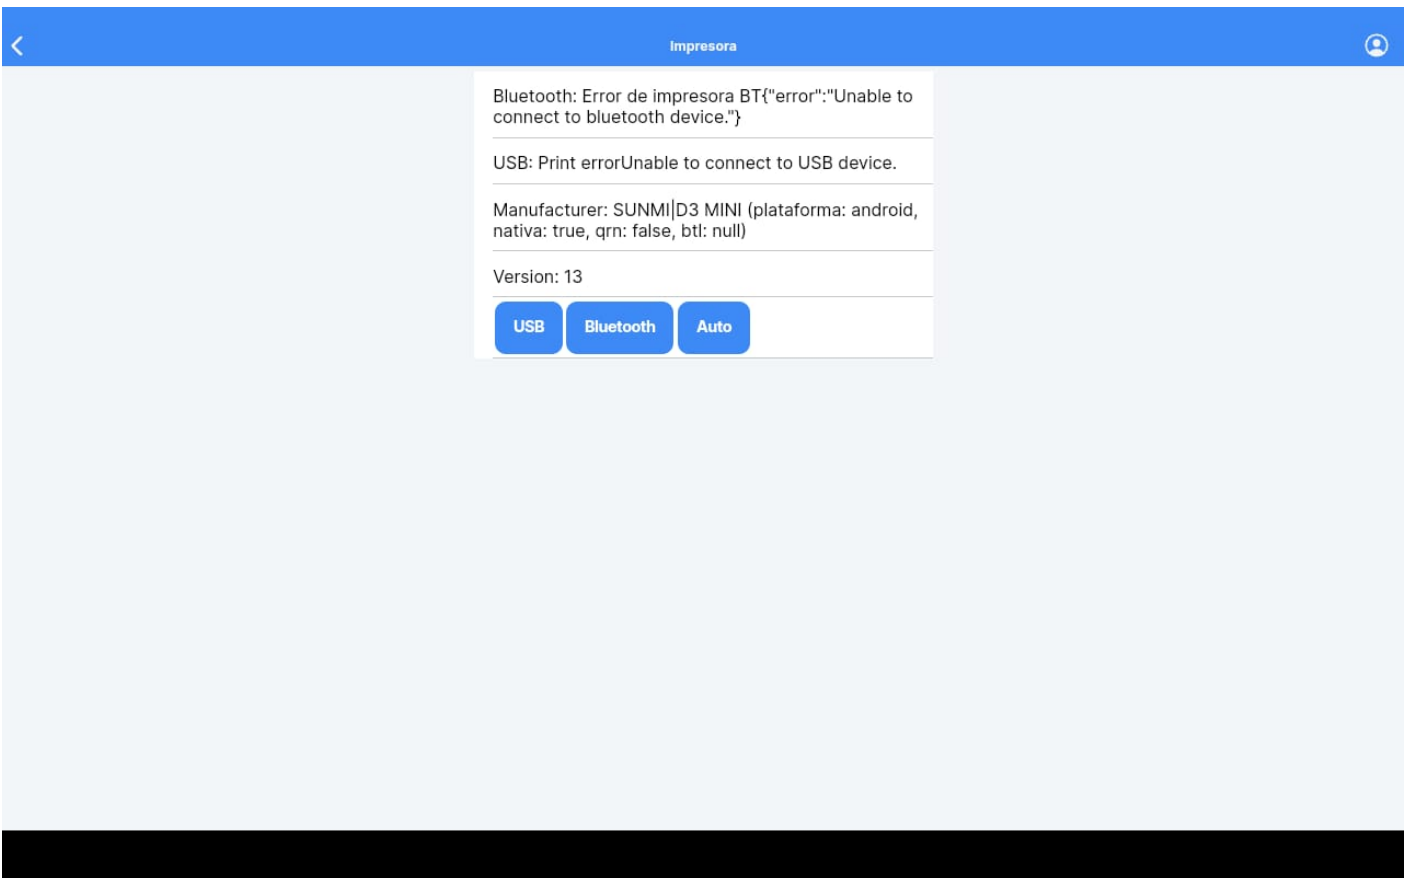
Impresora

Bluetooth: Error de impresora BT{"error":"Unable to connect to bluetooth device."}

USB: Print errorUnable to connect to USB device.

Manufacturer: SUNMI|D3 MINI (plataforma: android, nativa: true, qrn: false, btl: null)

Version: 13

USB Bluetooth Auto